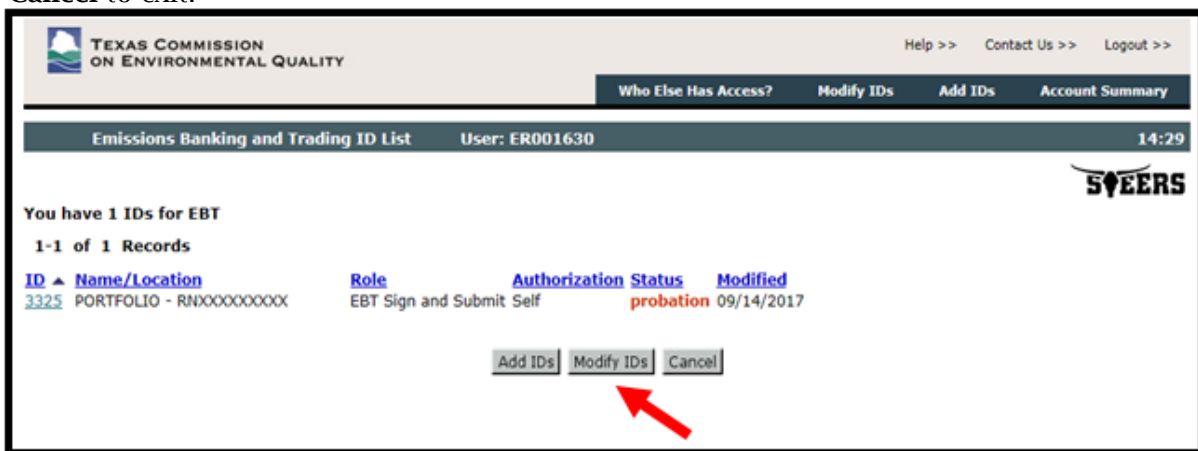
Cancel to exit.

TEXAS COMMISSION ON ENVIRONMENTAL QUALITY

Help >> Contact Us >> Logout >>

Who Else Has Access? Modify IDs Add IDs Account Summary

Emissions Banking and Trading ID List User: ER001630 14:29

STEERS

You have 1 IDs for EBT

1-1 of 1 Records

| ID ▲ | Name/Location | Role | Authorization | Status | Modified |
|---|---|---|---|---|---|
| 3325 | PORTFOLIO - RNXXXXXXXXX | EBT Sign and Submit | Self | probation | 09/14/2017 |

Add IDs Modify IDs Cancel